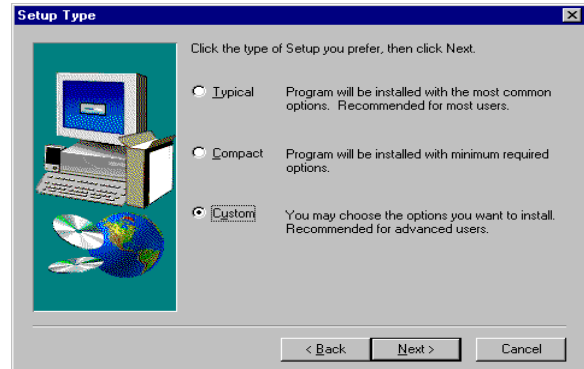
Setup Type

Click the type of Setup you prefer, then click Next.

Typical Program will be installed with the most common options. Recommended for most users.

Compact Program will be installed with minimum required options.

Custom You may choose the options you want to install. Recommended for advanced users.

< Back Next > Cancel